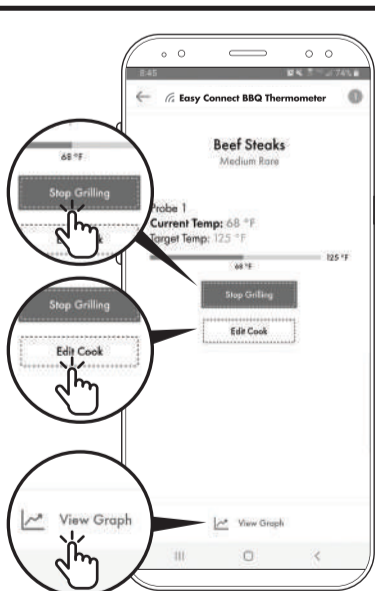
8:45

74%

Easy Connect BBQ Thermometer

68 °F

Stop Grilling

Edit Cook

Beef Steaks
Medium Rare

Probe 1
Current Temp: 68 °F
Target Temp: 125 °F

68 °F

125 °F

Stop Grilling

Edit Cook

Stop Grilling

Edit Cook

View Graph

View Graph